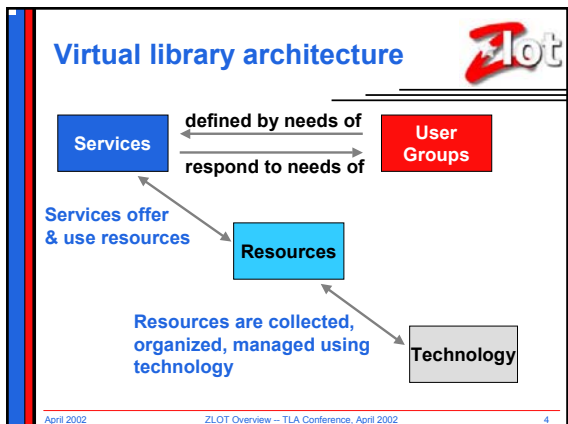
Virtual library architecture

Zlot

Services

defined by needs of

respond to needs of

User Groups

Services offer & use resources

Resources

Resources are collected, organized, managed using technology

Technology

April 2002

ZLOT Overview – TLA Conference, April 2002

4